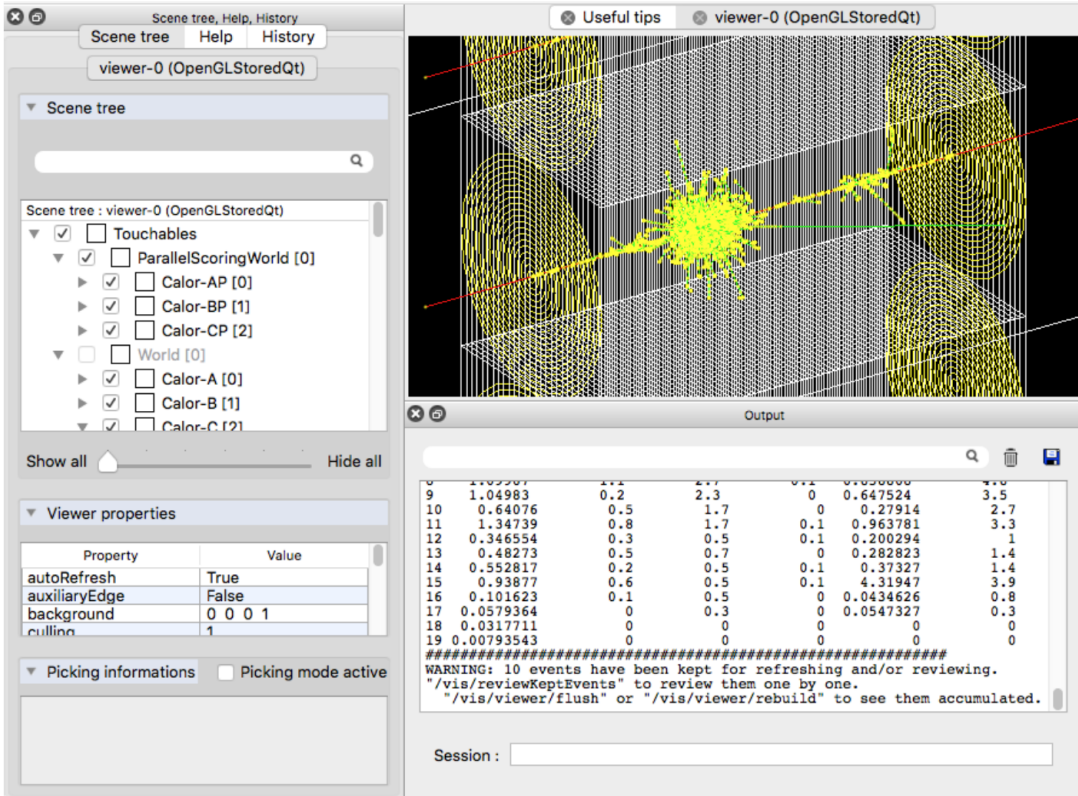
Scene tree, Help, History
Scene tree Help History
viewer-0 (OpenGLStoredQt)
Scene tree
Scene tree : viewer-0 (OpenGLStoredQt)
Touchables
ParallelScoringWorld [0]
Calor-AP [0]
Calor-BP [1]
Calor-CP [2]
World [0]
Calor-A [0]
Calor-B [1]
Calor-C [2]
Show all Hide all
Viewer properties

| Property | Value |
|---|---|
| autoRefresh | True |
| auxiliaryEdge | False |
| background | 0 0 0 1 |
| culling | 1 |

Picking informations
Picking mode active

Useful tips viewer-0 (OpenGLStoredQt)

Output

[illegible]
9 1.04983 0.2 2.3 0 0.647524 3.5
10 0.64076 0.5 1.7 0 0.27914 2.7
11 1.34739 0.8 1.7 0.1 0.963781 3.3
12 0.346554 0.3 0.5 0.1 0.200294 1
13 0.48273 0.5 0.7 0 0.282823 1.4
14 0.552817 0.2 0.5 0.1 0.37327 1.4
15 0.93877 0.6 0.5 0.1 4.31947 3.9
16 0.101623 0.1 0.5 0 0.0434626 0.8
17 0.0579364 0 0.3 0 0.0547327 0.3
18 0.0317711 0 0 0 0 0
19 0.00793543 0 0 0 0 0
##########################################################
WARNING: 10 events have been kept for refreshing and/or reviewing.
"/vis/reviewKeptEvents" to review them one by one.
"/vis/viewer/flush" or "/vis/viewer/rebuild" to see them accumulated.

Session :